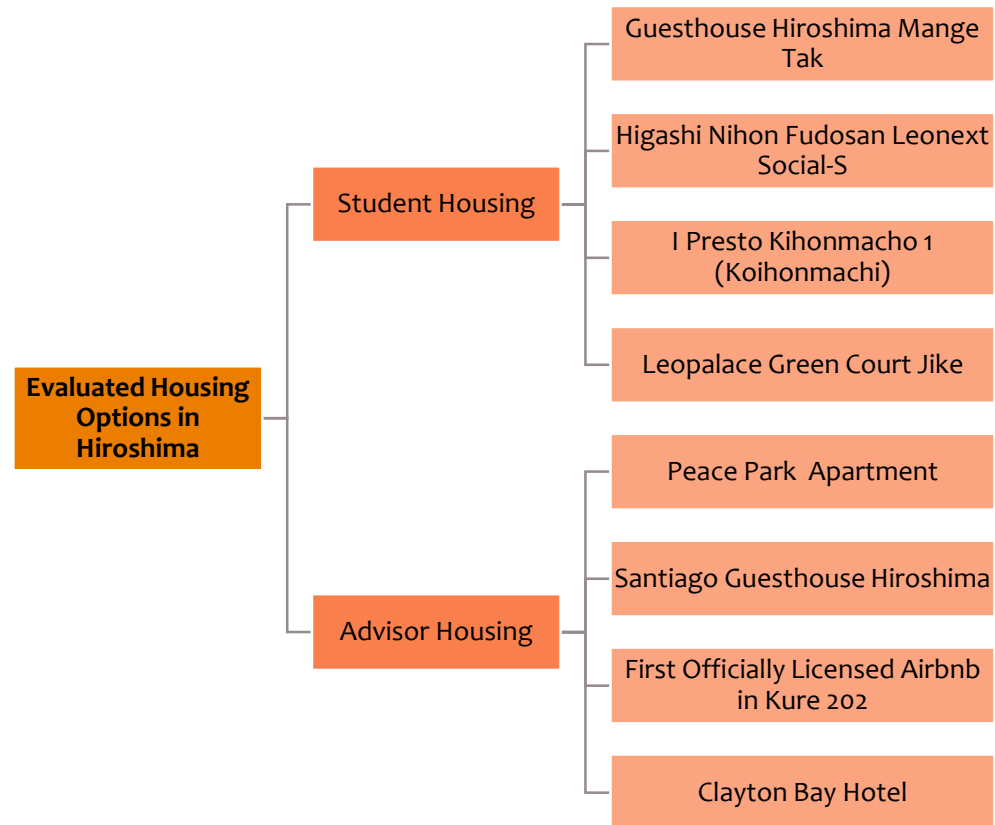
Evaluated Housing Options in Hiroshima

Student Housing

Guesthouse Hiroshima Mange Tak

Higashi Nihon Fudosan Leonext Social-S

I Presto Kihonmacho 1 (Koihonmachi)

Leopalace Green Court Jike

Advisor Housing

Peace Park Apartment

Santiago Guesthouse Hiroshima

First Officially Licensed Airbnb in Kure 202

Clayton Bay Hotel